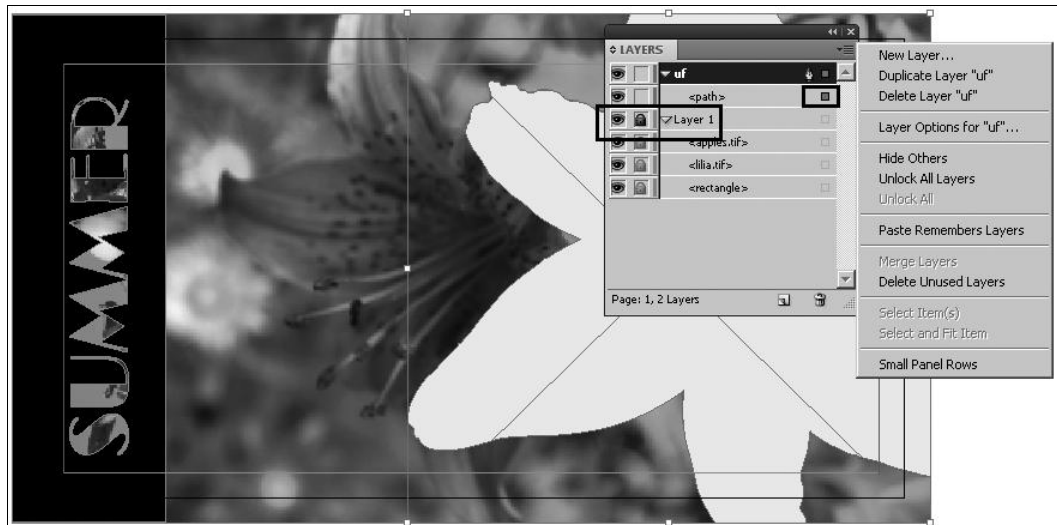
SUMMER

LAYERS

uf
<path>
Layer 1
<apples.tif>
<lilia.tif>
<rectangle>

Page: 1, 2 Layers

New Layer...
Duplicate Layer "uf"
Delete Layer "uf"
Layer Options for "uf"...
Hide Others
Unlock All Layers
Unlock All
Paste Remembers Layers
Merge Layers
Delete Unused Layers
Select Item(s)
Select and Fit Item
Small Panel Rows